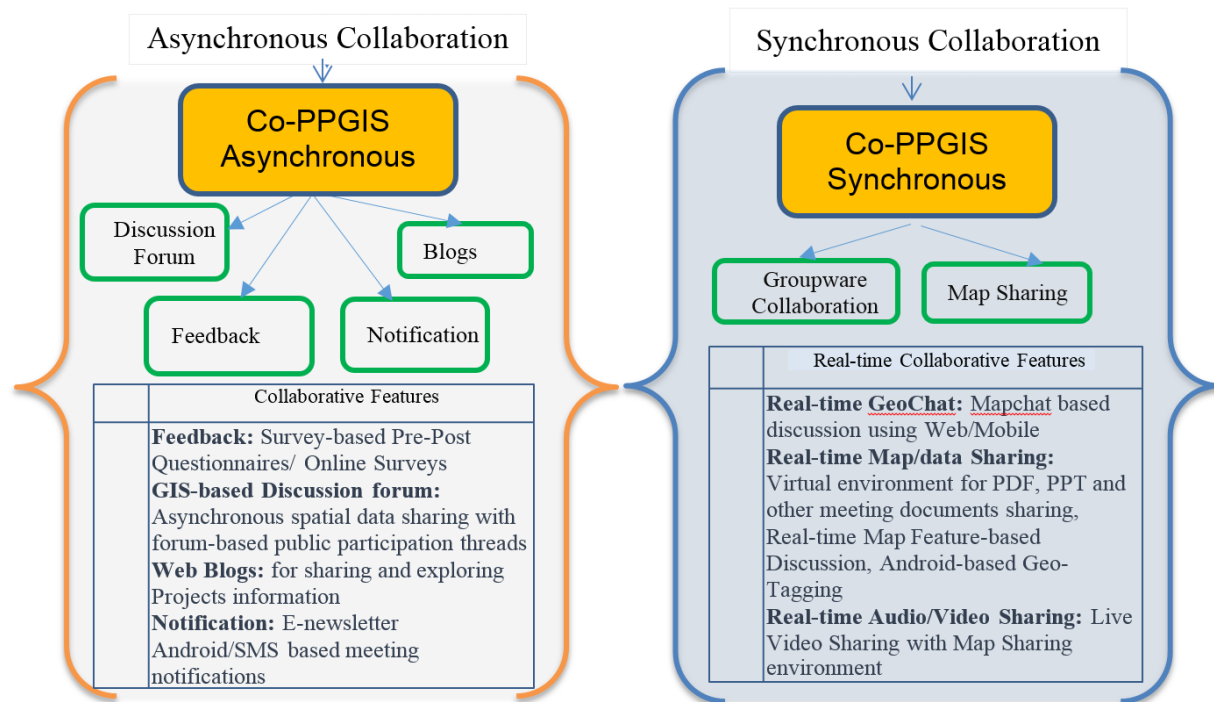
Asynchronous Collaboration

Co-PPGIS Asynchronous

Discussion Forum

Blogs

Feedback

Notification

| | Collaborative Features |
|---|---|
| | **Feedback:** Survey-based Pre-Post Questionnaires/ Online Surveys **GIS-based Discussion forum:** Asynchronous spatial data sharing with forum-based public participation threads **Web Blogs:** for sharing and exploring Projects information **Notification:** E-newsletter Android/SMS based meeting notifications |

Synchronous Collaboration

Co-PPGIS Synchronous

Groupware Collaboration

Map Sharing

| | Real-time Collaborative Features |
|---|---|
| | **Real-time GeoChat:** Mapchat based discussion using Web/Mobile **Real-time Map/data Sharing:** Virtual environment for PDF, PPT and other meeting documents sharing, Real-time Map Feature-based Discussion, Android-based Geo-Tagging **Real-time Audio/Video Sharing:** Live Video Sharing with Map Sharing environment |